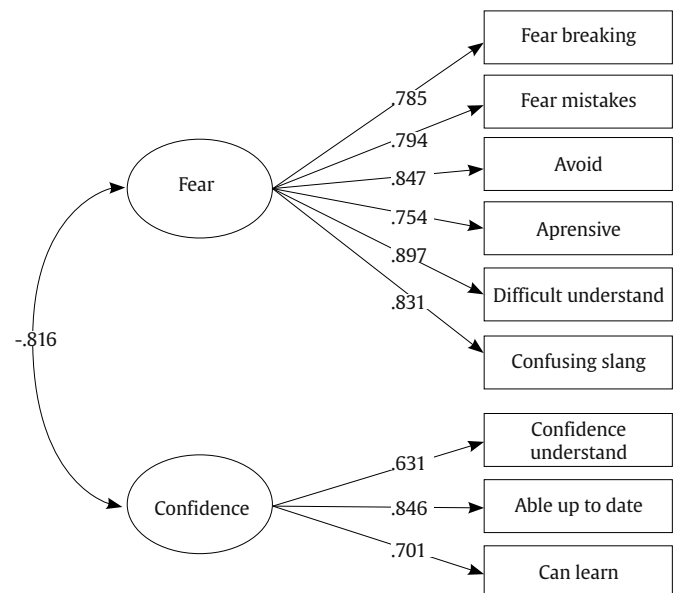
Fear

.785

.794

.847

.754

.897

.831

Fear breaking

Fear mistakes

Avoid

Aprensive

Difficult understand

Confusing slang

-.816

Confidence

.631

.846

.701

Confidence understand

Able up to date

Can learn